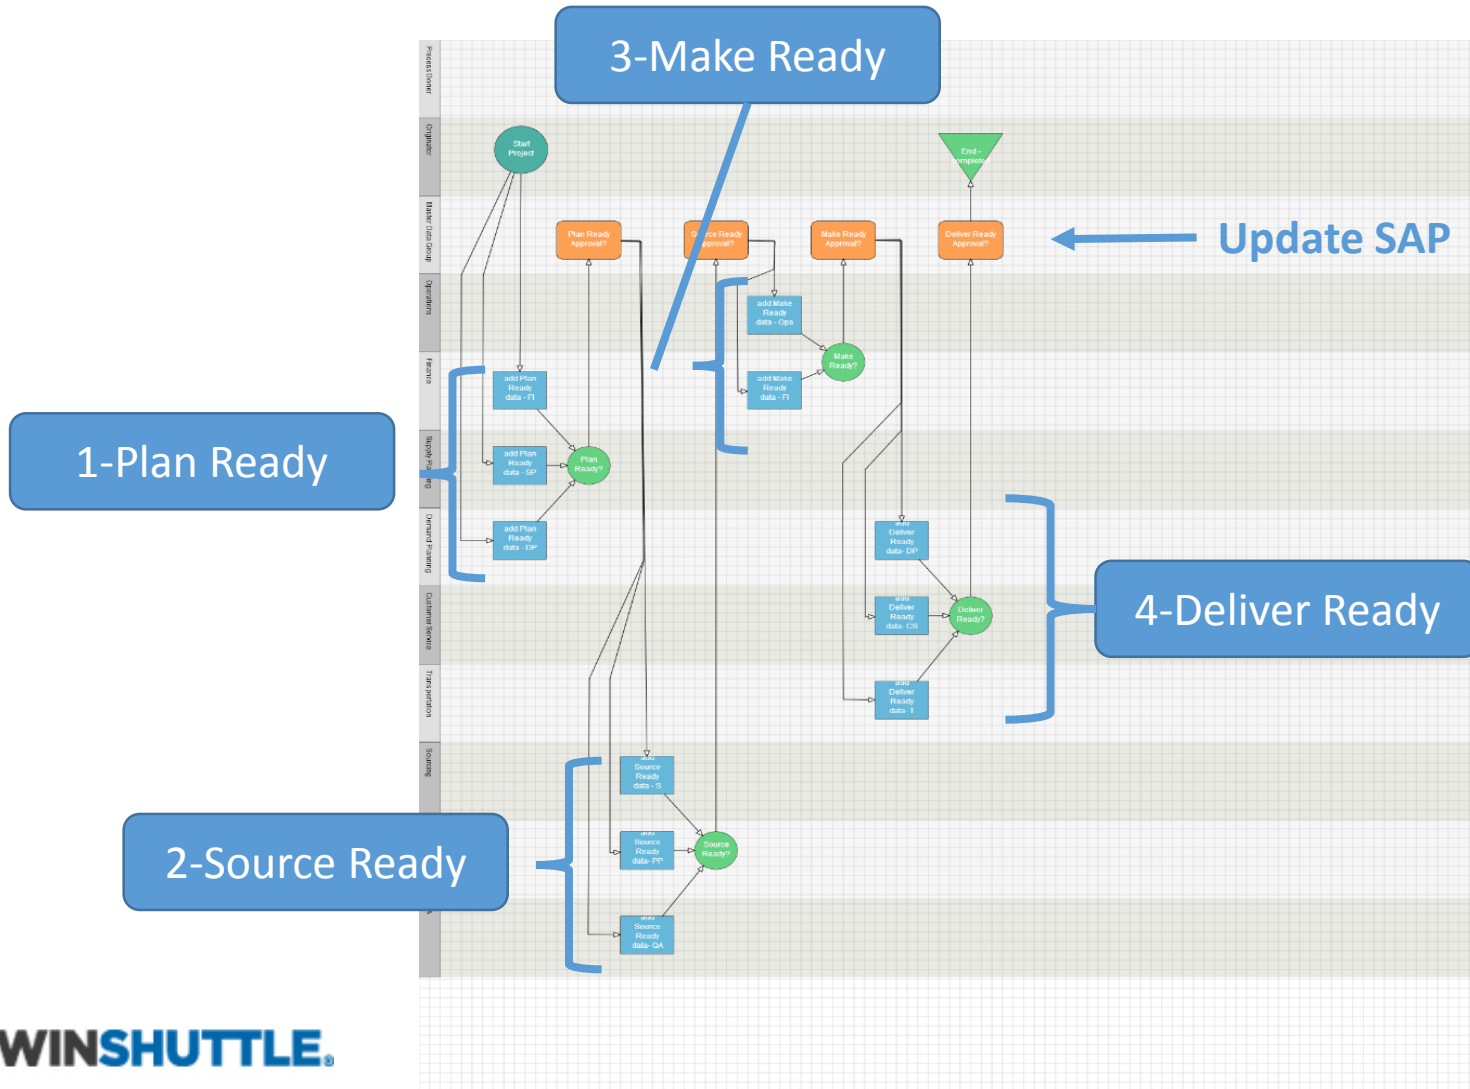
3-Make Ready

Process Owner

Originator

Master Data Group

Operations

Finance

Supply Planning

Demand Planning

Customer Service

Transportation

Sourcing

Start Project

End - Complete

Plan Ready Approval?

Source Ready Approval?

Make Ready Approval?

Deliver Ready Approval?

Update SAP

add Make Ready data - Ops

Make Ready?

add Make Ready data - FI

add Plan Ready data - FI

1-Plan Ready

add Plan Ready data - SP

Plan Ready?

add Plan Ready data - DP

add Deliver Ready data- DP

add Deliver Ready data- CS

Deliver Ready?

4-Deliver Ready

add Deliver Ready data - T

add Source Ready data - S

add Source Ready data- PP

Source Ready?

2-Source Ready

add Source Ready data- QA

WINSHUTTLE.